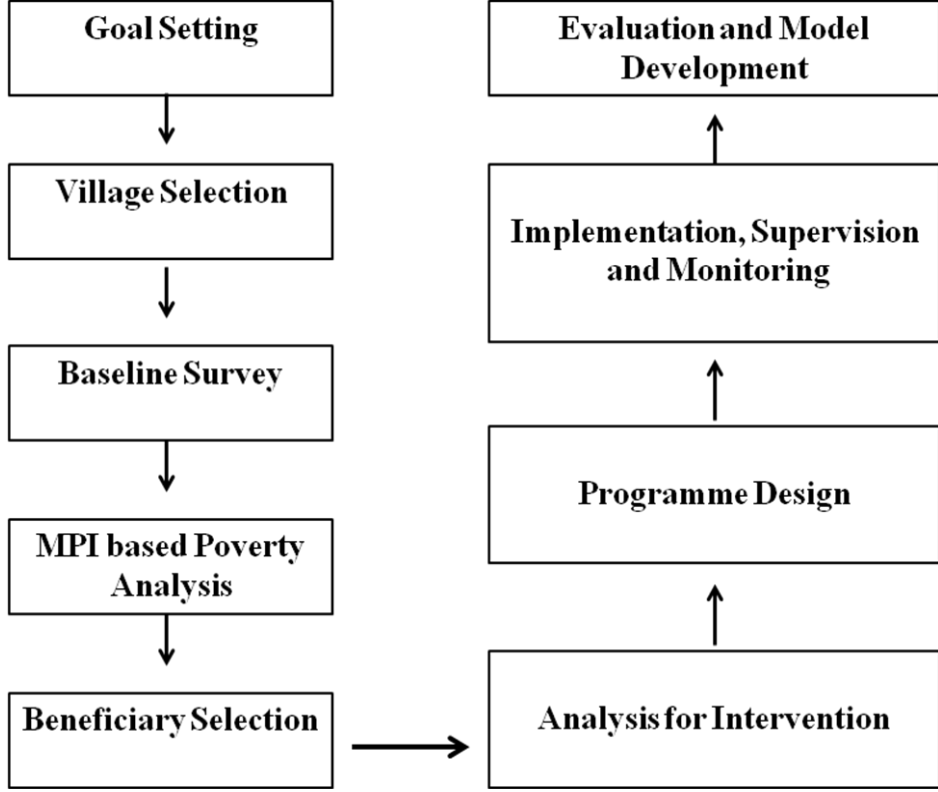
Goal Setting

Village Selection

Baseline Survey

MPI based Poverty Analysis

Beneficiary Selection

Analysis for Intervention

Programme Design

Implementation, Supervision and Monitoring

Evaluation and Model Development